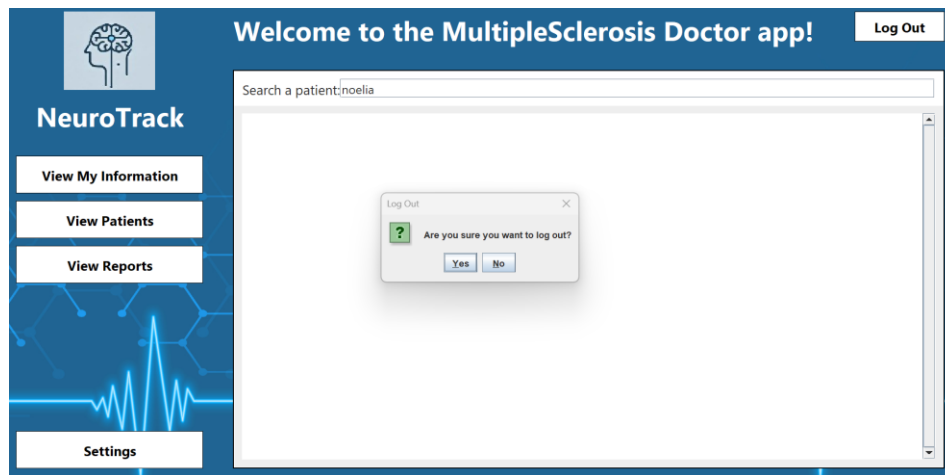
NeuroTrack

View My Information

View Patients

View Reports

Settings

Welcome to the MultipleSclerosis Doctor app!

Log Out

Search a patient: noelia

Log Out

?

Are you sure you want to log out?

Yes

No